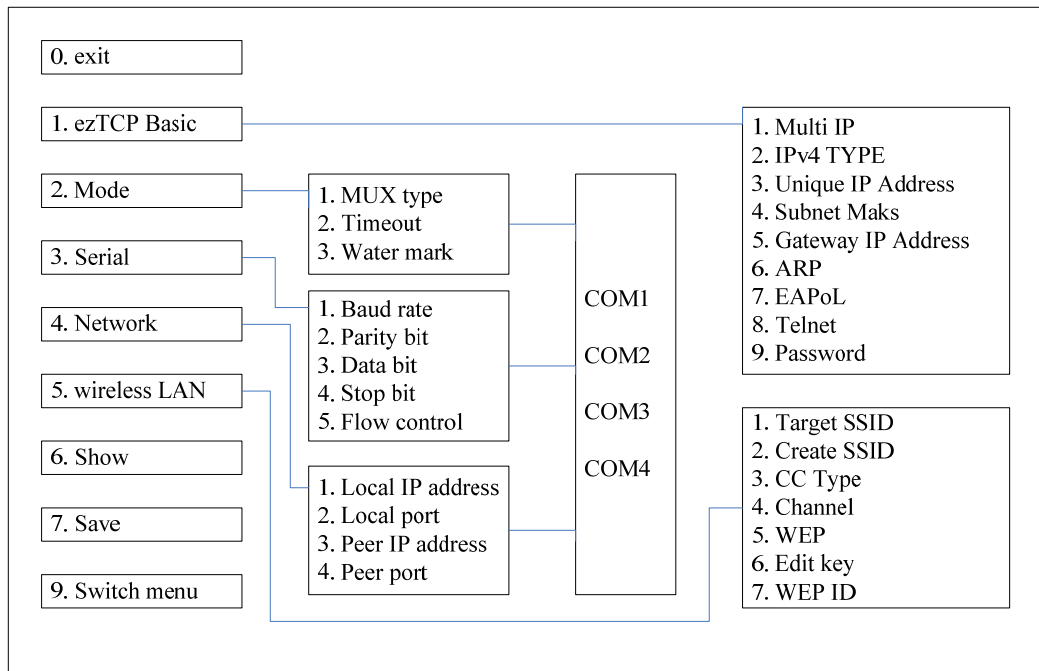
0. exit

1. ezTCP Basic

2. Mode

3. Serial

4. Network

5. wireless LAN

6. Show

7. Save

9. Switch menu

1. MUX type
2. Timeout
3. Water mark

1. Baud rate
2. Parity bit
3. Data bit
4. Stop bit
5. Flow control

1. Local IP address
2. Local port
3. Peer IP address
4. Peer port

COM1

COM2

COM3

COM4

1. Multi IP
2. IPv4 TYPE
3. Unique IP Address
4. Subnet Maks
5. Gateway IP Address
6. ARP
7. EAPoL
8. Telnet
9. Password

1. Target SSID
2. Create SSID
3. CC Type
4. Channel
5. WEP
6. Edit key
7. WEP ID